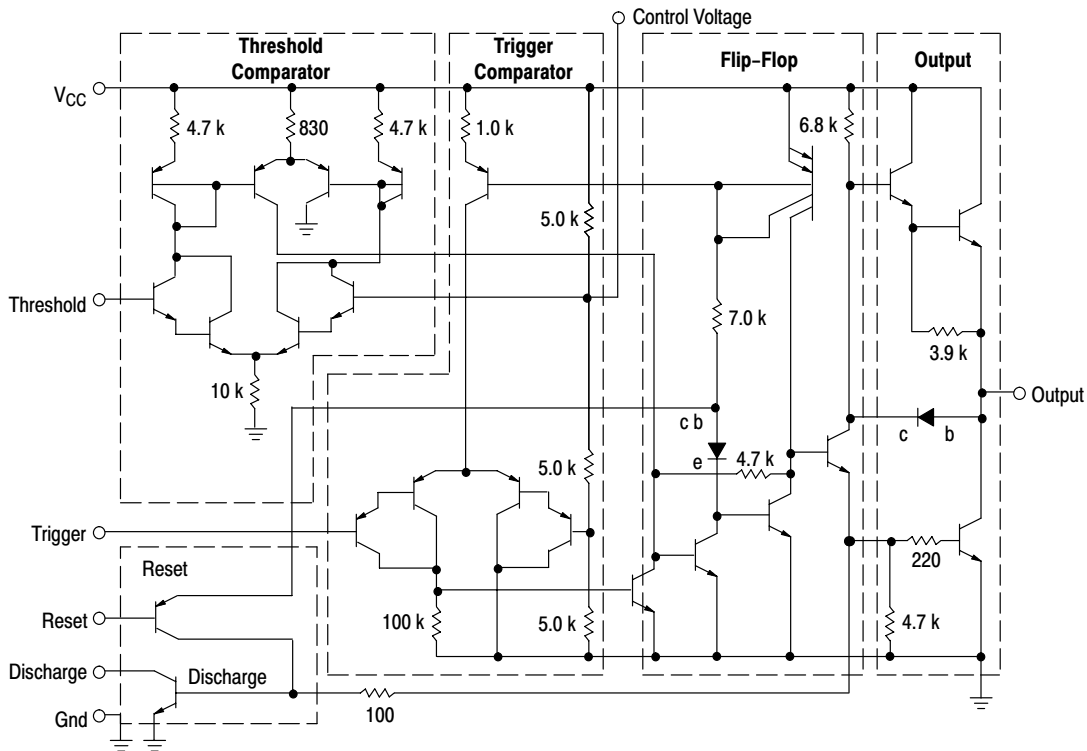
Control Voltage

Threshold Comparator

Trigger Comparator

Flip-Flop

Output

$V_{CC}$

4.7 k

830

4.7 k

1.0 k

6.8 k

5.0 k

Threshold

7.0 k

3.9 k

10 k

Output

c b

c

b

e

4.7 k

5.0 k

Trigger

220

Reset

Reset

100 k

5.0 k

4.7 k

Discharge

Discharge

Gnd

100